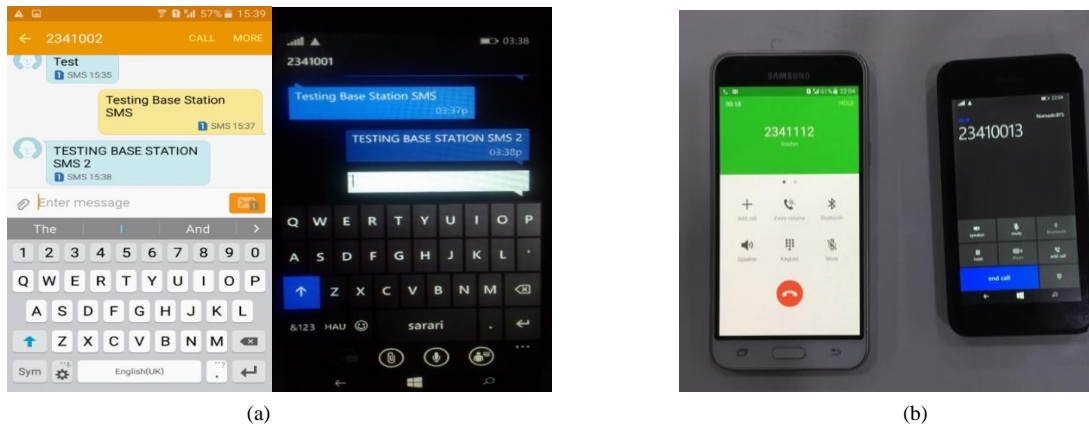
57% 15:39
2341002 CALL MORE
Test
SMS 15:35
Testing Base Station SMS
SMS 15:37
TESTING BASE STATION SMS 2
SMS 15:38
Enter message
The | And
1 2 3 4 5 6 7 8 9 0
Q W E R T Y U I O P
A S D F G H J K L
Z X C V B N M
Sym English(UK)

03:38
2341001
Testing Base Station SMS
03:37p
TESTING BASE STATION SMS 2
03:38p
Q W E R T Y U I O P
A S D F G H J K L '
Z X C V B N M
&123 HAU sarari .

SAMSUNG
2341112
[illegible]
Add call Extra volume Bluetooth
Speaker Keypad Mute

23410013
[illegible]
end call

(a)

(b)